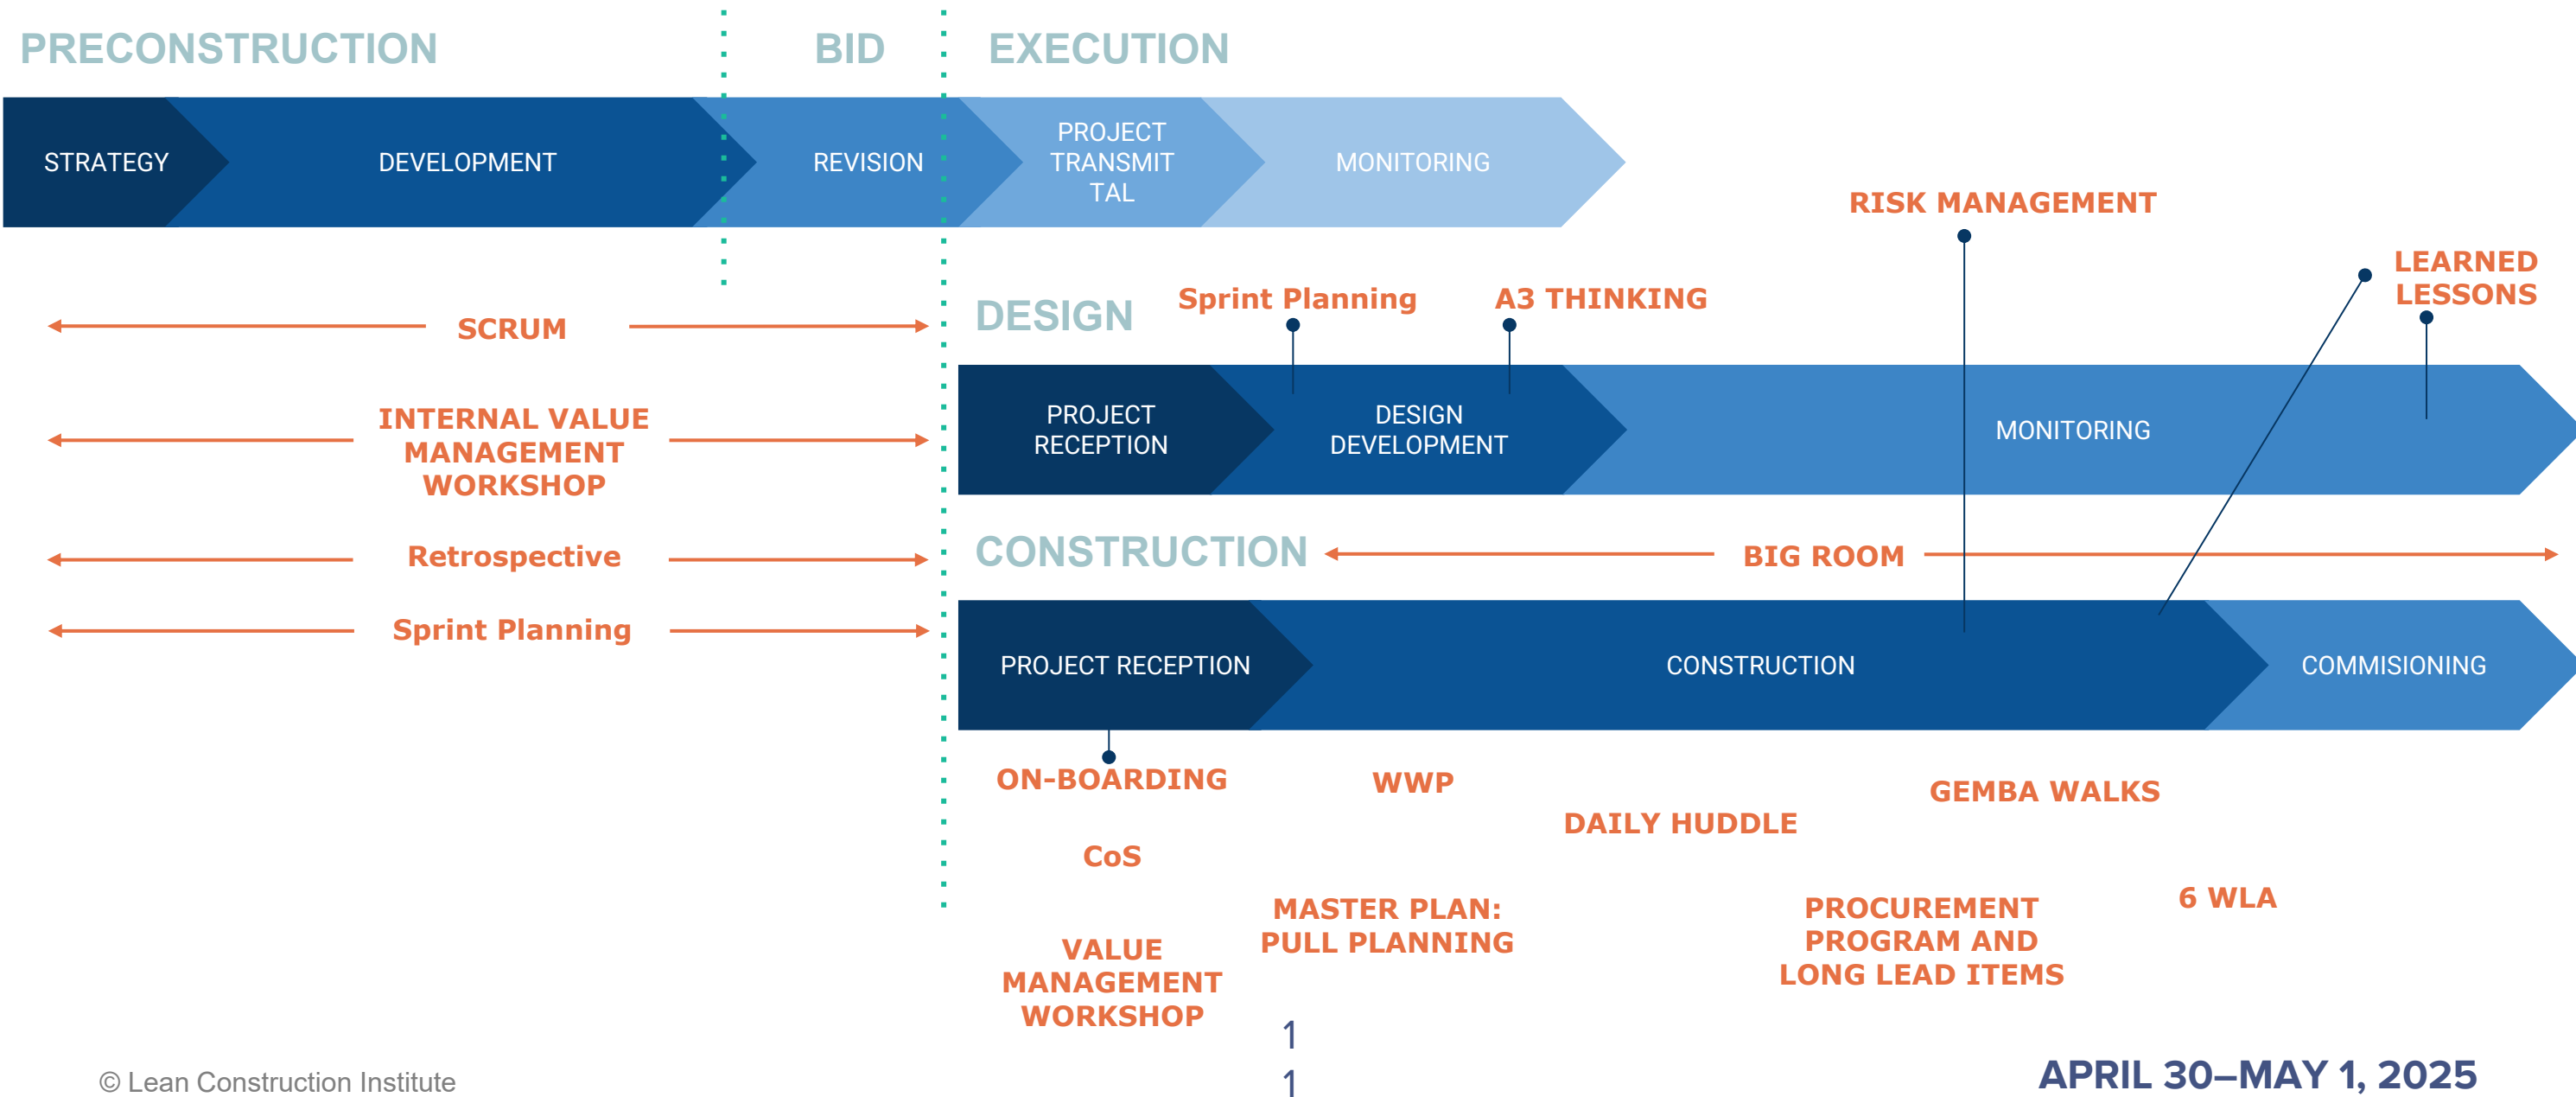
PRECONSTRUCTION

BID

EXECUTION

STRATEGY

DEVELOPMENT

REVISION

PROJECT TRANSMIT TAL

MONITORING

RISK MANAGEMENT

LEARNED LESSONS

SCRUM

DESIGN

Sprint Planning

A3 THINKING

INTERNAL VALUE MANAGEMENT WORKSHOP

PROJECT RECEPTION

DESIGN DEVELOPMENT

MONITORING

Retrospective

CONSTRUCTION

BIG ROOM

Sprint Planning

PROJECT RECEPTION

CONSTRUCTION

COMMISIONING

ON-BOARDING

WWP

GEMBA WALKS

DAILY HUDDLE

CoS

MASTER PLAN: PULL PLANNING

PROCUREMENT PROGRAM AND LONG LEAD ITEMS

6 WLA

VALUE MANAGEMENT WORKSHOP

1

1

© Lean Construction Institute

APRIL 30–MAY 1, 2025